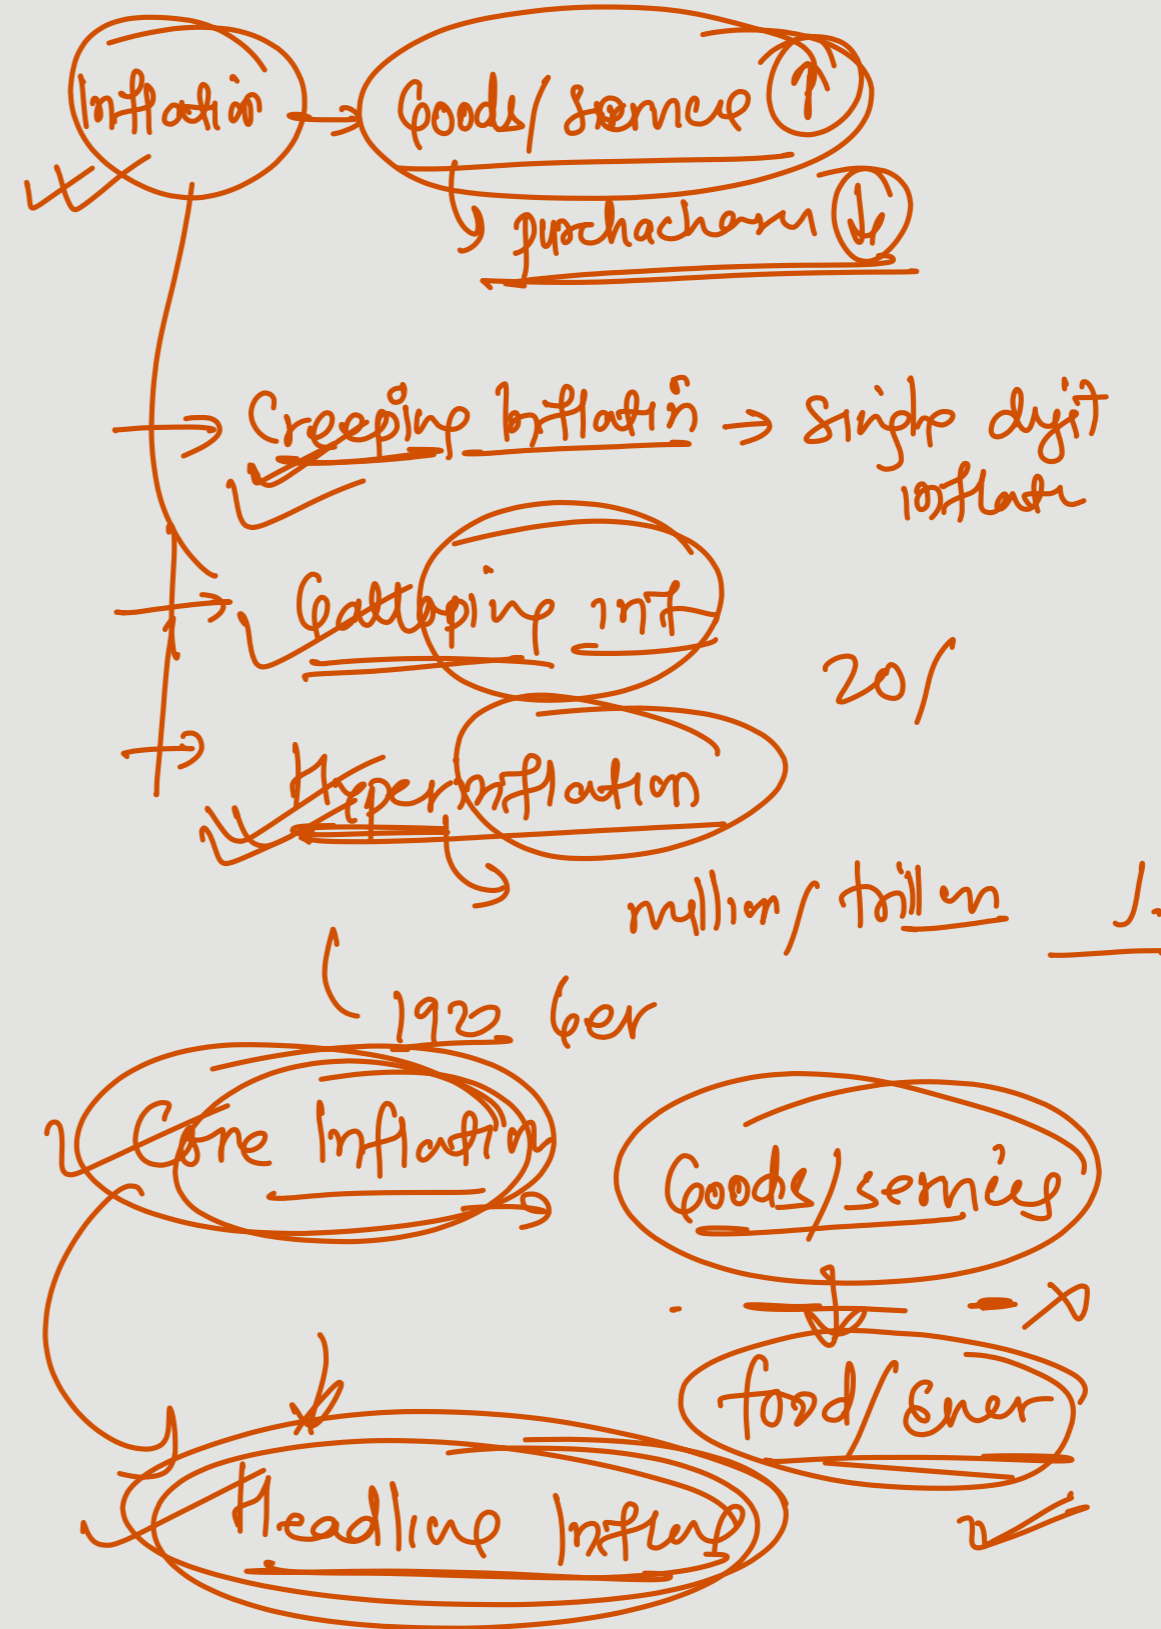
Inflation → Goods/services ↑

purchasing power ↓

→ Creeping Inflation → Single digit inflation

→ Galloping inf 20/

→ Hyperinflation

million/trillion

1920 Ger

Core Inflation

Goods/services

food/Ener

Headline Inflation